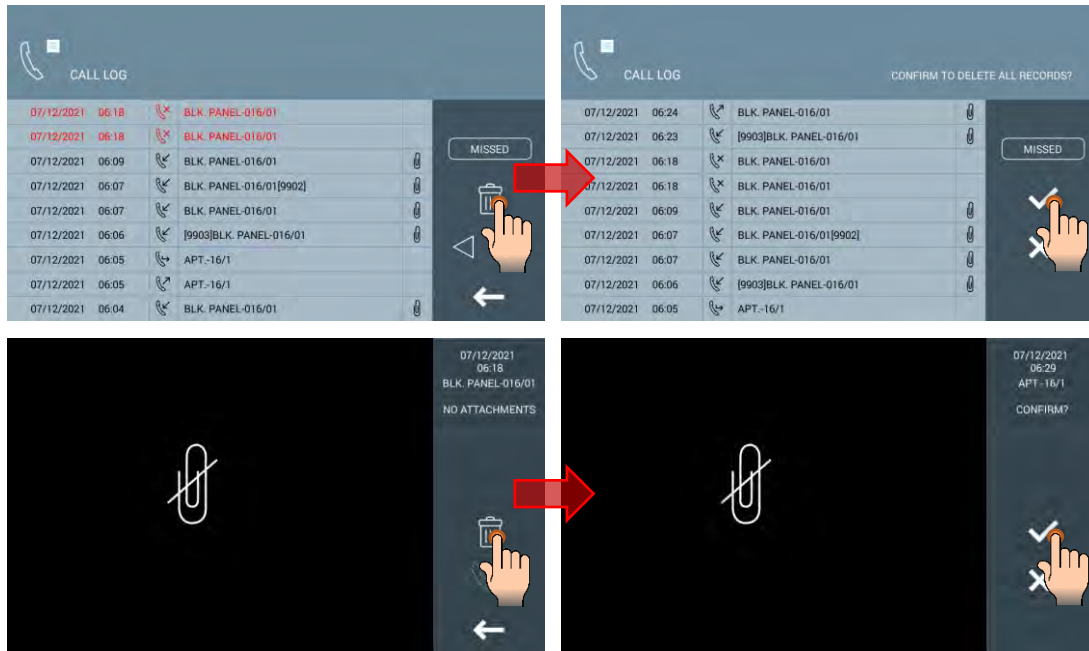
CALL LOG

| 07/12/2021 | 06:18 | BLK. PANEL-016/01 |
|---|---|---|
| 07/12/2021 | 06:18 | BLK. PANEL-016/01 |
| 07/12/2021 | 06:09 | BLK. PANEL-016/01 |
| 07/12/2021 | 06:07 | BLK. PANEL-016/01[9902] |
| 07/12/2021 | 06:07 | BLK. PANEL-016/01 |
| 07/12/2021 | 06:06 | [9903]BLK. PANEL-016/01 |
| 07/12/2021 | 06:05 | APT.-16/1 |
| 07/12/2021 | 06:05 | APT.-16/1 |
| 07/12/2021 | 06:04 | BLK. PANEL-016/01 |

MISSED

CALL LOG

CONFIRM TO DELETE ALL RECORDS?

| 07/12/2021 | 06:24 | BLK. PANEL-016/01 |
|---|---|---|
| 07/12/2021 | 06:23 | [9903]BLK. PANEL-016/01 |
| 07/12/2021 | 06:18 | BLK. PANEL-016/01 |
| 07/12/2021 | 06:18 | BLK. PANEL-016/01 |
| 07/12/2021 | 06:09 | BLK. PANEL-016/01 |
| 07/12/2021 | 06:07 | BLK. PANEL-016/01[9902] |
| 07/12/2021 | 06:07 | BLK. PANEL-016/01 |
| 07/12/2021 | 06:06 | [9903]BLK. PANEL-016/01 |
| 07/12/2021 | 06:05 | APT.-16/1 |

MISSED

07/12/2021
06:18
BLK. PANEL-016/01

NO ATTACHMENTS

07/12/2021
06:29
APT.-16/1

CONFIRM?